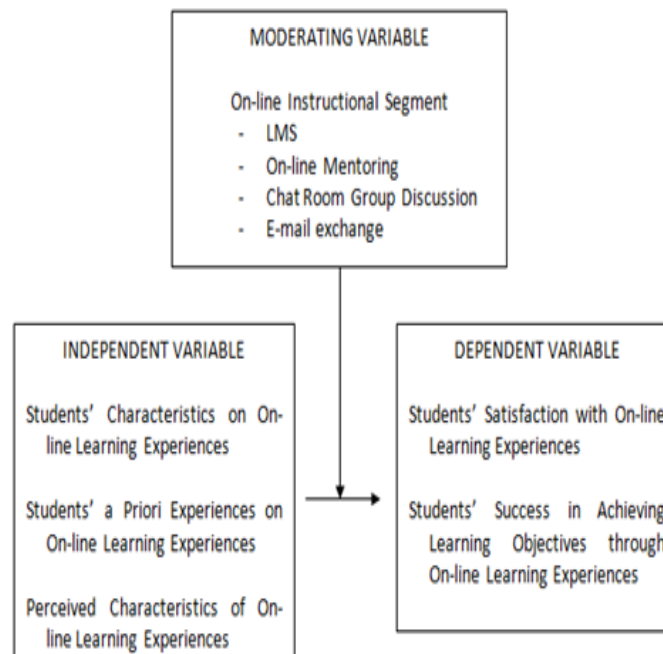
MODERATING VARIABLE

On-line Instructional Segment
- LMS
- On-line Mentoring
- Chat Room Group Discussion
- E-mail exchange

INDEPENDENT VARIABLE

Students' Characteristics on On-line Learning Experiences

Students' a Priori Experiences on On-line Learning Experiences

Perceived Characteristics of On-line Learning Experiences

DEPENDENT VARIABLE

Students' Satisfaction with On-line Learning Experiences

Students' Success in Achieving Learning Objectives through On-line Learning Experiences